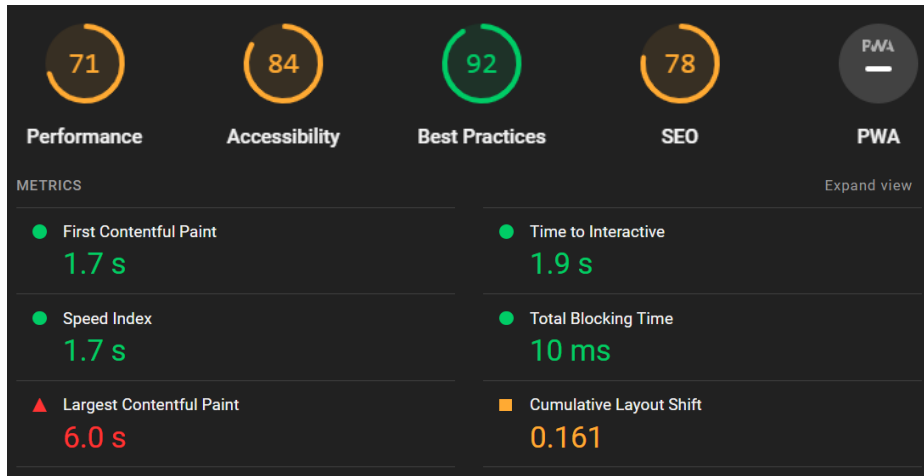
71
Performance

84
Accessibility

92
Best Practices

78
SEO

PWA
PWA

METRICS

Expand view

First Contentful Paint
1.7 s

Time to Interactive
1.9 s

Speed Index
1.7 s

Total Blocking Time
10 ms

Largest Contentful Paint
6.0 s

Cumulative Layout Shift
0.161